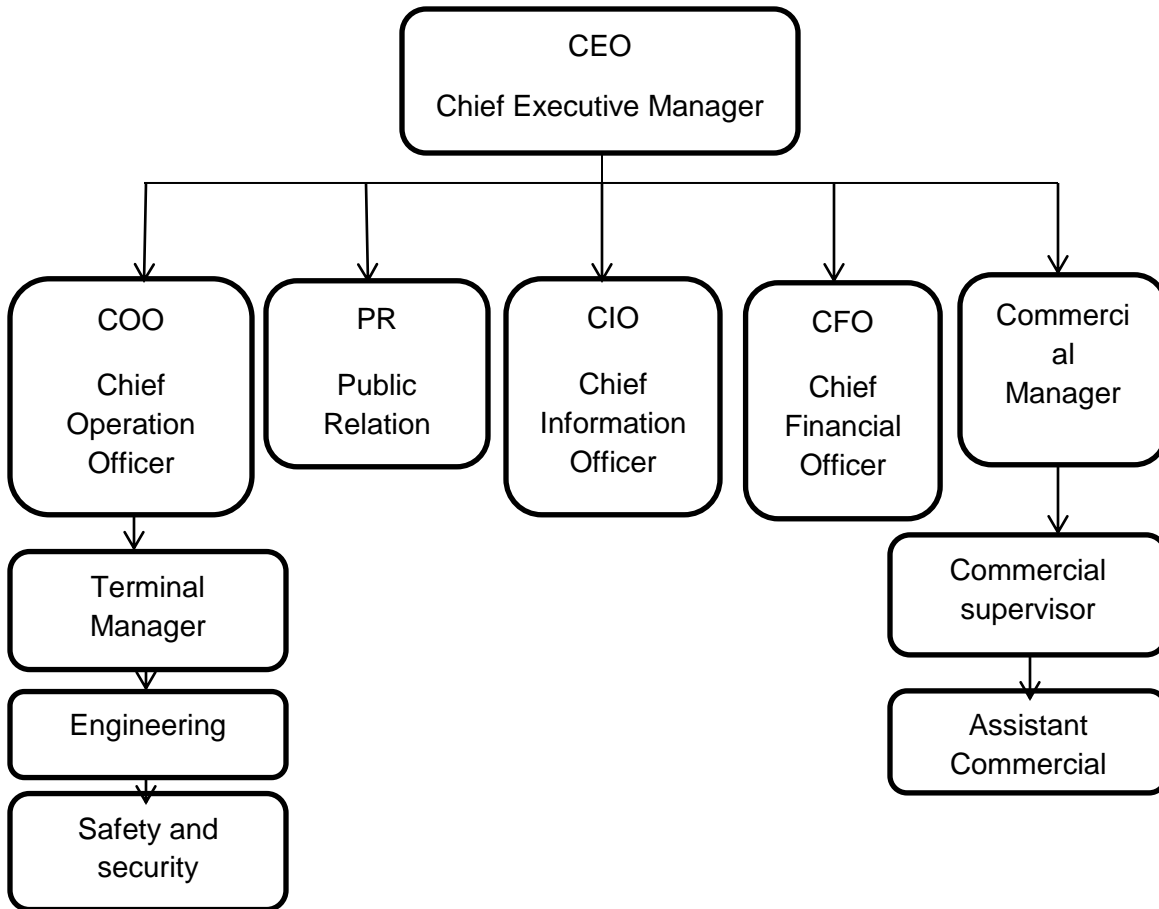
CEO
Chief Executive Manager

COO
Chief Operation Officer

PR
Public Relation

CIO
Chief Information Officer

CFO
Chief Financial Officer

Commerci al Manager

Terminal Manager

Engineering

Safety and security

Commercial supervisor

Assistant Commercial